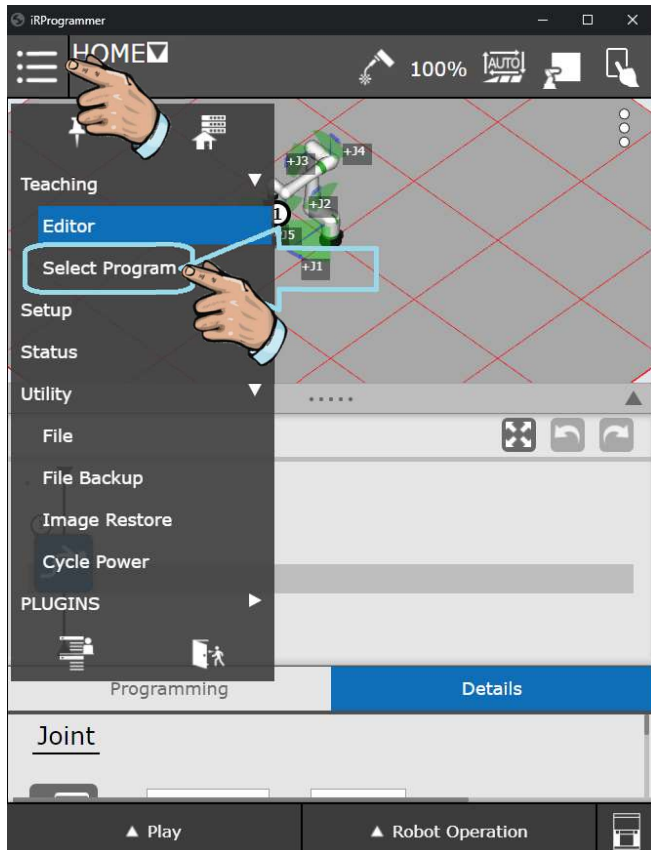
iRProgrammer

HOME

100%

AUTO

+J3

+J4

+J2

J5

+J1

Teaching

Editor

Select Program

Setup

Status

Utility

File

File Backup

Image Restore

Cycle Power

PLUGINS

Programming

Details

Joint

▲ Play

▲ Robot Operation